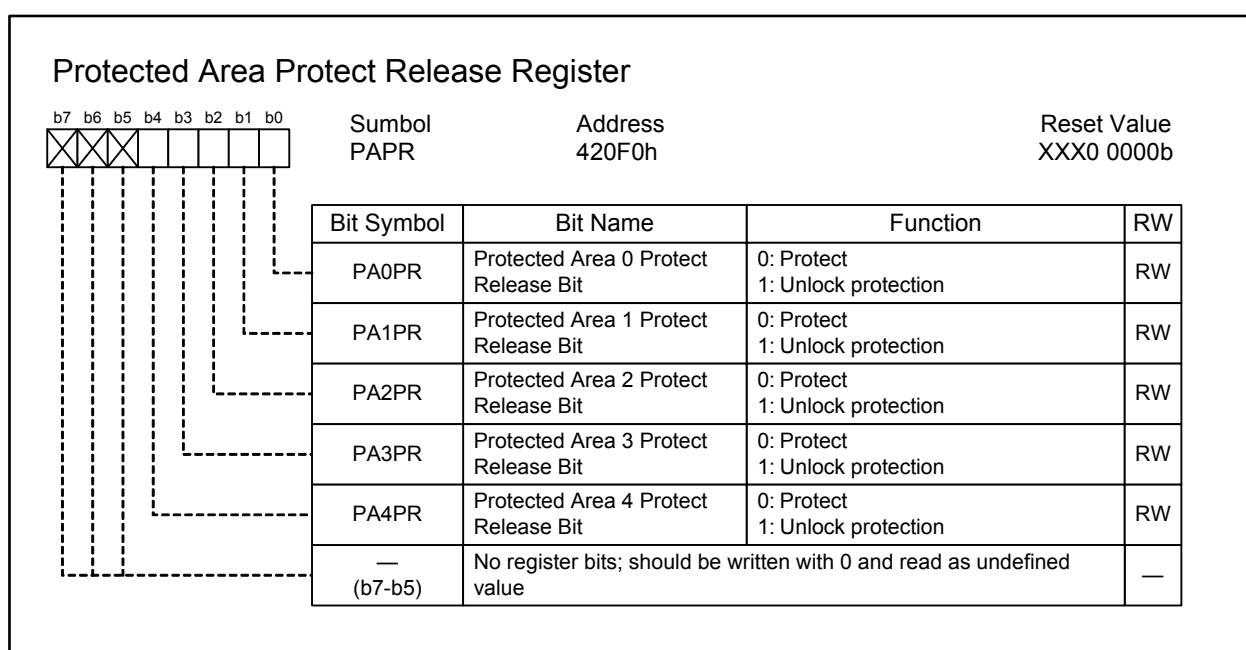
Protected Area Protect Release Register

b7 b6 b5 b4 b3 b2 b1 b0

Sumbol
PAPR

Address
420F0h

Reset Value
XXX0 0000b

| Bit Symbol | Bit Name | Function | RW |
|---|---|---|---|
| PA0PR | Protected Area 0 Protect Release Bit | 0: Protect 1: Unlock protection | RW |
| PA1PR | Protected Area 1 Protect Release Bit | 0: Protect 1: Unlock protection | RW |
| PA2PR | Protected Area 2 Protect Release Bit | 0: Protect 1: Unlock protection | RW |
| PA3PR | Protected Area 3 Protect Release Bit | 0: Protect 1: Unlock protection | RW |
| PA4PR | Protected Area 4 Protect Release Bit | 0: Protect 1: Unlock protection | RW |
| — (b7-b5) | No register bits; should be written with 0 and read as undefined value | | — |